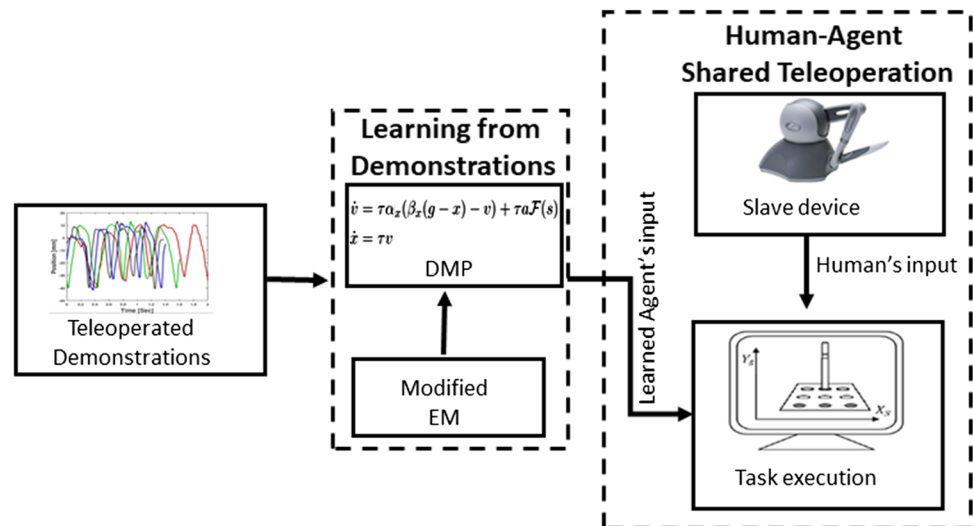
Human-Agent Shared Teleoperation

Slave device

Human's input

Learning from Demonstrations

$\dot{v} = \tau\alpha_x(\beta_x(g-x)-v)+\tau a\mathcal{F}(s)$
$\dot{x} = \tau v$

DMP

Modified EM

Learned Agent's input

Position [mm]

Time [Sec]

Teleoperated Demonstrations

$Y_S$

$X_S$

Task execution